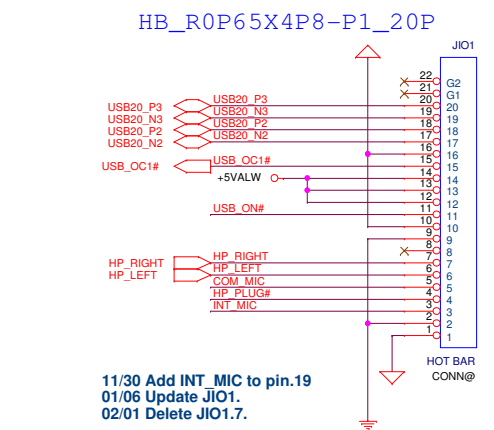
HB_R0P65X4P8-P1_20P

JIO1

USB20_P3
USB20_N3
USB20_P2
USB20_N2

USB20_P3
USB20_N3
USB20_P2
USB20_N2

USB_OC1#
USB_OC1#
+5VALW
USB_ON#

HP_RIGHT
HP_LEFT

HP_RIGHT
HP_LEFT
COM_MIC
HP_PLUG#
INT_MIC

22
21
20
19
18
17
16
15
14
13
12
11
10
9
8
7
6
5
4
3
2
1

G2
G1
20
19
18
17
16
15
14
13
12
11
10
9
8
7
6
5
4
3
2
1

HOT BAR
CONN@

11/30 Add INT_MIC to pin.19
01/06 Update JIO1.
02/01 Delete JIO1.7.